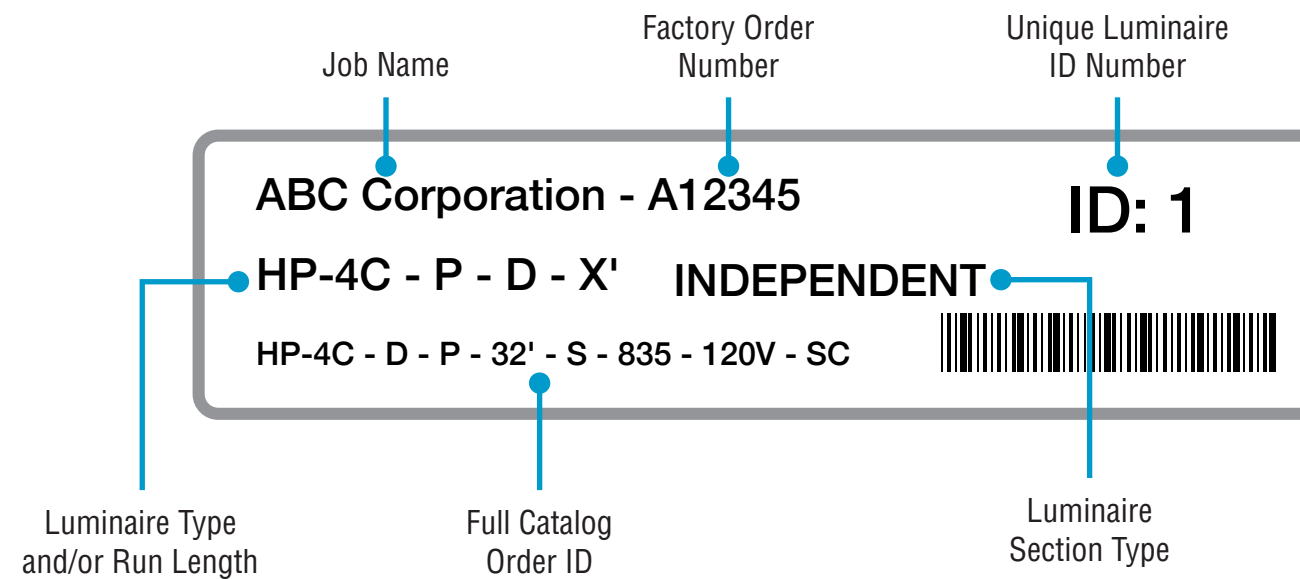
Job Name

Factory Order Number

Unique Luminaire ID Number

ABC Corporation - A12345

ID: 1

HP-4C - P - D - X'

INDEPENDENT

HP-4C - D - P - 32' - S - 835 - 120V - SC

Luminaire Type and/or Run Length

Full Catalog Order ID

Luminaire Section Type